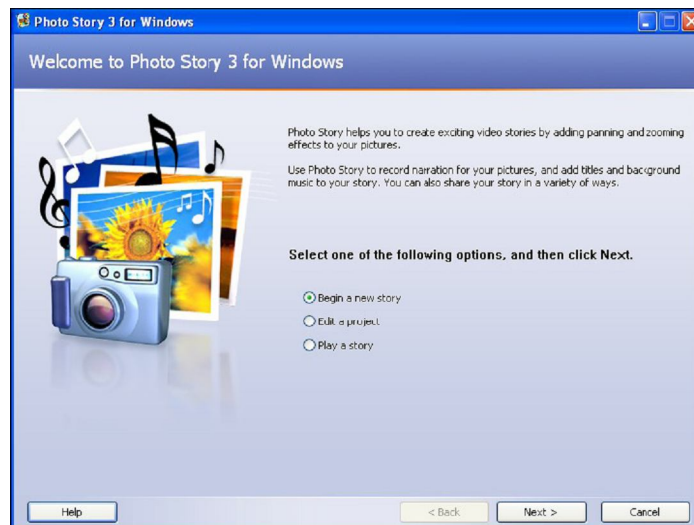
Photo Story 3 for Windows

Welcome to Photo Story 3 for Windows

Photo Story helps you to create exciting video stories by adding panning and zooming effects to your pictures.

Use Photo Story to record narration for your pictures, and add titles and background music to your story. You can also share your story in a variety of ways.

Select one of the following options, and then click Next.

Begin a new story

Edit a project

Play a story

Help

< Back

Next >

Cancel